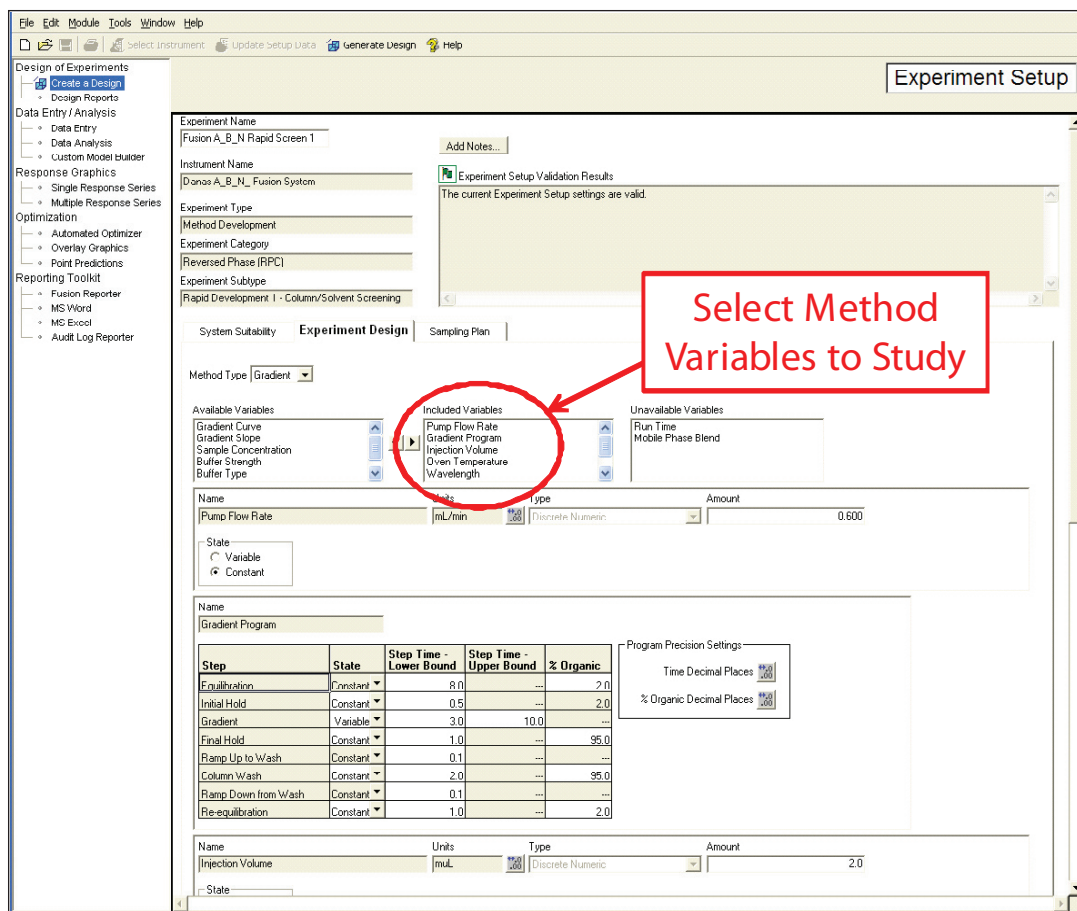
File Edit Module Tools Window Help

Select Instrument Update Setup Data Generate Design Help

Design of Experiments
Create a Design
Design Reports
Data Entry / Analysis
Data Entry
Data Analysis
Custom Model Builder
Response Graphics
Single Response Series
Multiple Response Series
Optimization
Automated Optimizer
Overlay Graphics
Point Predictions
Reporting Toolkit
Fusion Reporter
MS Word
MS Excel
Audit Log Reporter

Experiment Setup

Experiment Name
Fusion A_B_N Rapid Screen 1
Instrument Name
Danas A_B_N_ Fusion System
Experiment Type
Method Development
Experiment Category
Reversed Phase (RPC)
Experiment Subtype
Rapid Development 1 - Column/Solvent Screening

Add Notes...

Experiment Setup Validation Results
The current Experiment Setup settings are valid.

Select Method Variables to Study

System Suitability Experiment Design Sampling Plan

Method Type Gradient

Available Variables
Gradient Curve
Gradient Slope
Sample Concentration
Buffer Strength
Buffer Type

Included Variables
Pump Flow Rate
Gradient Program
Injection Volume
Oven Temperature
Wavelength

Unavailable Variables
Run Time
Mobile Phase Blend

Name Units Type Amount
Pump Flow Rate mL/min Discrete Numeric 0.600

State
Variable
Constant

Name
Gradient Program

| Step | State | Step Time - Lower Bound | Step Time - Upper Bound | % Organic |
|---|---|---|---|---|
| Equilibration | Constant | 8.0 | --- | 2.0 |
| Initial Hold | Constant | 0.5 | --- | 2.0 |
| Gradient | Variable | 3.0 | 10.0 | --- |
| Final Hold | Constant | 1.0 | --- | 95.0 |
| Ramp Up to Wash | Constant | 0.1 | --- | --- |
| Column Wash | Constant | 2.0 | --- | 95.0 |
| Ramp Down from Wash | Constant | 0.1 | --- | --- |
| Re-equilibration | Constant | 1.0 | --- | 2.0 |

Program Precision Settings
Time Decimal Places
% Organic Decimal Places

Name Units Type Amount
Injection Volume muL Discrete Numeric 2.0

State